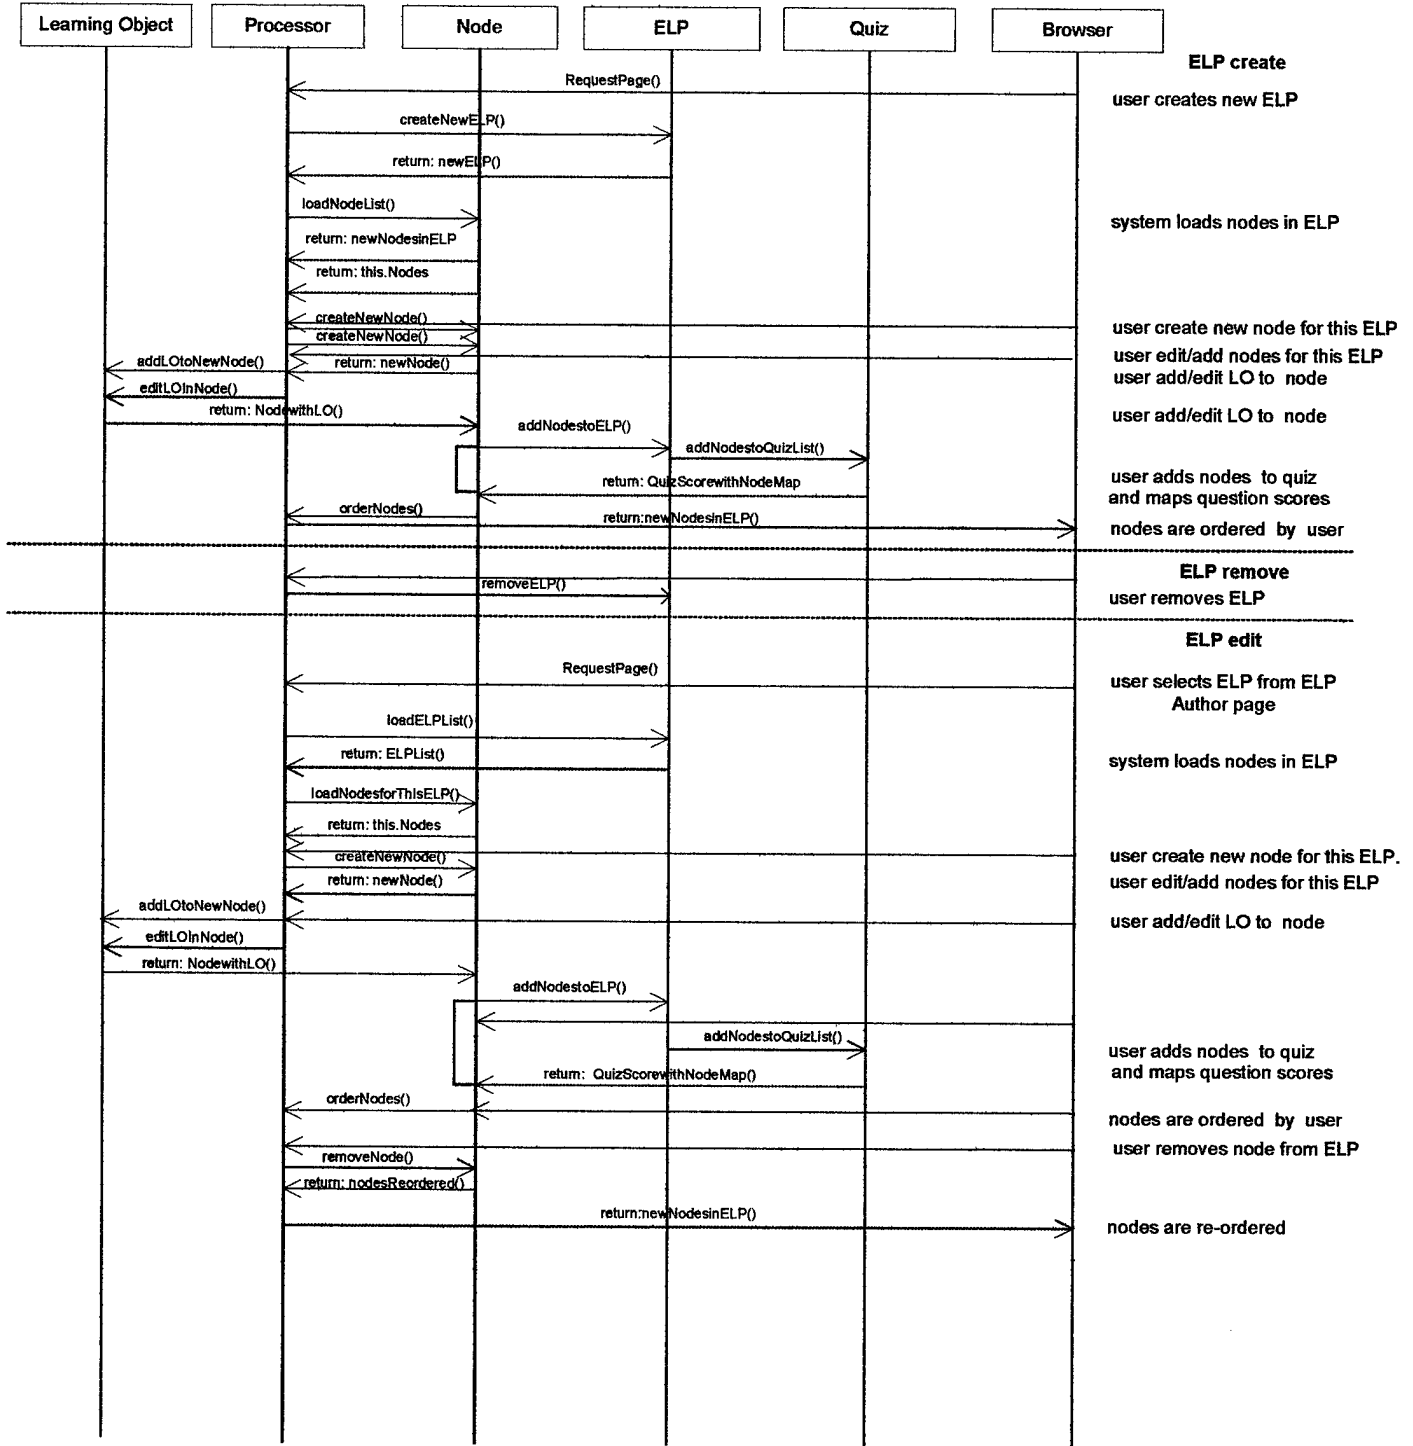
Learning Object
Processor
Node
ELP
Quiz
Browser

ELP create

RequestPage()
user creates new ELP
createNewELP()
return: newELP()
loadNodeList()
system loads nodes in ELP
return: newNodesinELP
return: this.Nodes
createNewNode()
user create new node for this ELP
createNewNode()
user edit/add nodes for this ELP
addLOtoNewNode()
return: newNode()
user add/edit LO to node
editLOInNode()
return: NodewithLO()
user add/edit LO to node
addNodestoELP()
addNodestoQuizList()
return: QuizScorewithNodeMap
user adds nodes to quiz and maps question scores
orderNodes()
return:newNodesinELP()
nodes are ordered by user

ELP remove

removeELP()
user removes ELP

ELP edit

RequestPage()
user selects ELP from ELP Author page
loadELPList()
return: ELPList()
system loads nodes in ELP
loadNodesforThisELP()
return: this.Nodes
createNewNode()
user create new node for this ELP.
return: newNode()
user edit/add nodes for this ELP
addLOtoNewNode()
user add/edit LO to node
editLOInNode()
return: NodewithLO()
addNodestoELP()
addNodestoQuizList()
user adds nodes to quiz and maps question scores
return: QuizScorewithNodeMap()
orderNodes()
nodes are ordered by user
user removes node from ELP
removeNode()
return: nodesReordered()
return:newNodesinELP()
nodes are re-ordered